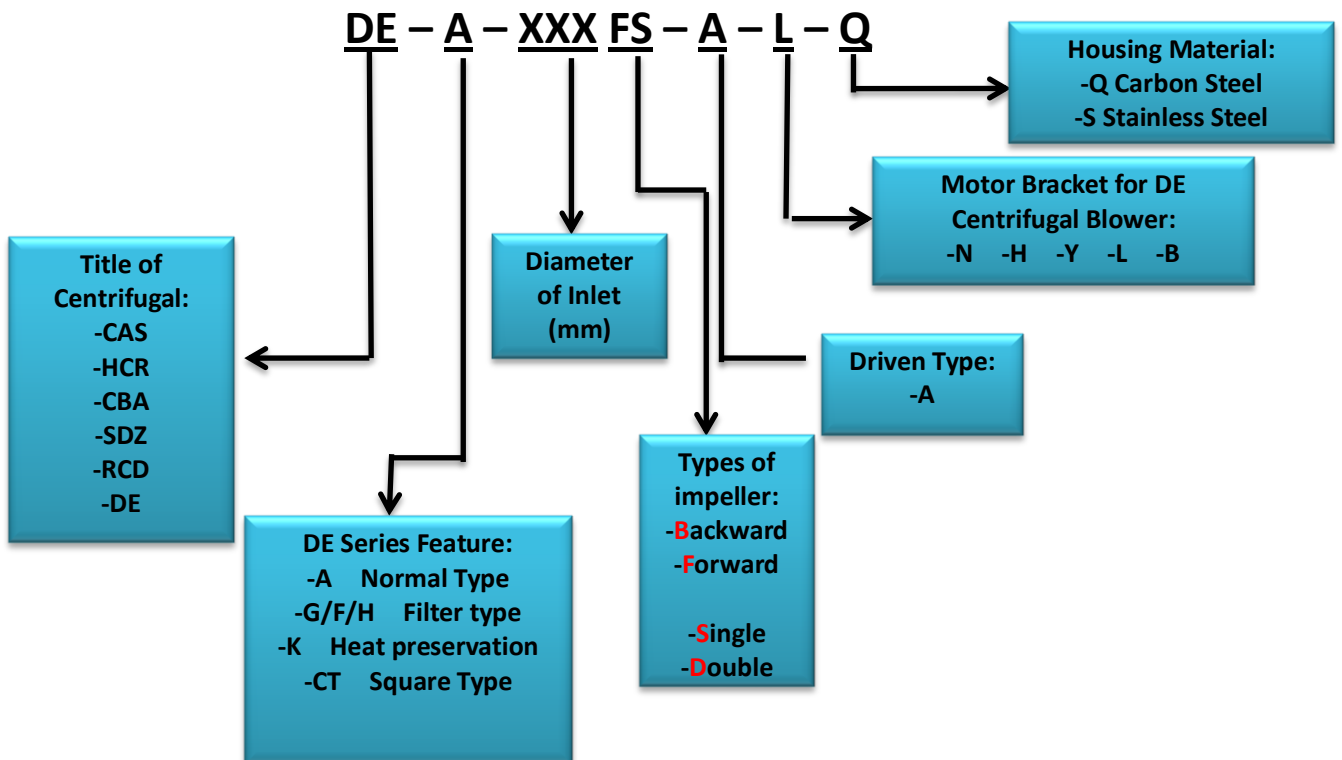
DE – A – XXX FS – A – L – Q

Housing Material:
-Q Carbon Steel
-S Stainless Steel

Motor Bracket for DE Centrifugal Blower:
-N -H -Y -L -B

Title of Centrifugal:
-CAS
-HCR
-CBA
-SDZ
-RCD
-DE

Diameter of Inlet (mm)

Driven Type:
-A

Types of impeller:
-Backward
-Forward

-Single
-Double

DE Series Feature:
-A Normal Type
-G/F/H Filter type
-K Heat preservation
-CT Square Type